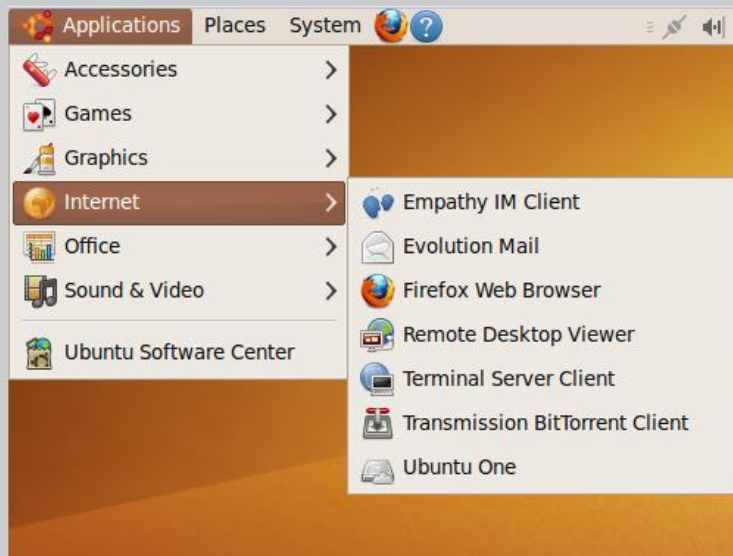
Applications Places System

Accessories
Games
Graphics
Internet
Office
Sound & Video
Ubuntu Software Center

Empathy IM Client
Evolution Mail
Firefox Web Browser
Remote Desktop Viewer
Terminal Server Client
Transmission BitTorrent Client
Ubuntu One